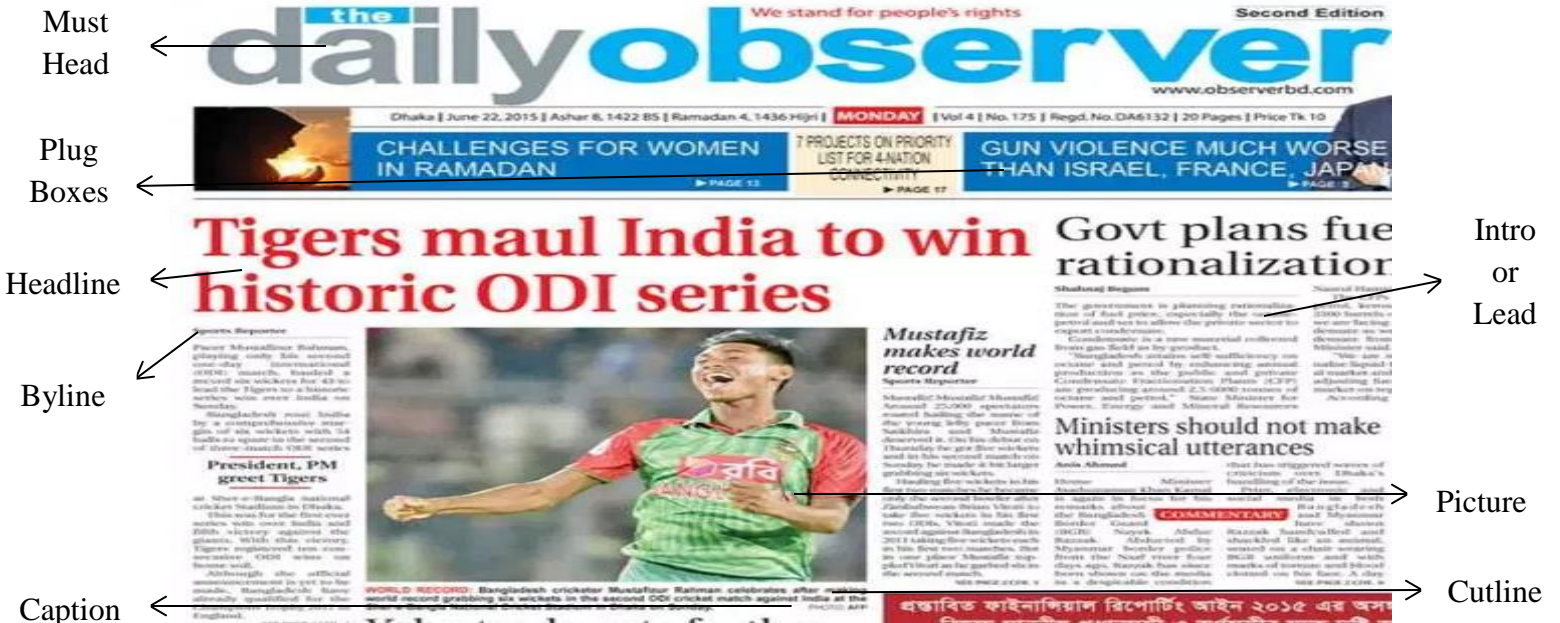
Must Head

the daily observer

We stand for people's rights

Second Edition

www.observerbd.com

Dhaka | June 22, 2015 | Ashar 8, 1422 BS | Ramadan 4, 1436 Hijri | MONDAY | Vol 4 | No. 175 | Regd. No.DA6132 | 20 Pages | Price Tk 10

Plug Boxes

CHALLENGES FOR WOMEN IN RAMADAN ▶ PAGE 13

7 PROJECTS ON PRIORITY LIST FOR 4-NATION CONNECTIVITY ▶ PAGE 17

GUN VIOLENCE MUCH WORSE THAN ISRAEL, FRANCE, JAPAN ▶ PAGE 5

Headline

Tigers maul India to win historic ODI series

Govt plans fue rationalization

Intro or Lead

Byline

Sports Reporter

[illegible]

President, PM greet Tigers

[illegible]

Mustafiz makes world record

Sports Reporter

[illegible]

Ministers should not make whimsical utterances

COMMENTARY

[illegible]

Picture

WORLD RECORD: Bangladesh cricketer Mustafizur Rahman celebrates after making world record grabbing six wickets in the second ODI cricket match against India at the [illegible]

PHOTO: AFP

Caption

Cutline

প্রস্তাবিত ফাইনান্সিয়াল রিপোর্টিং আইন ২০১৫ এর অস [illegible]